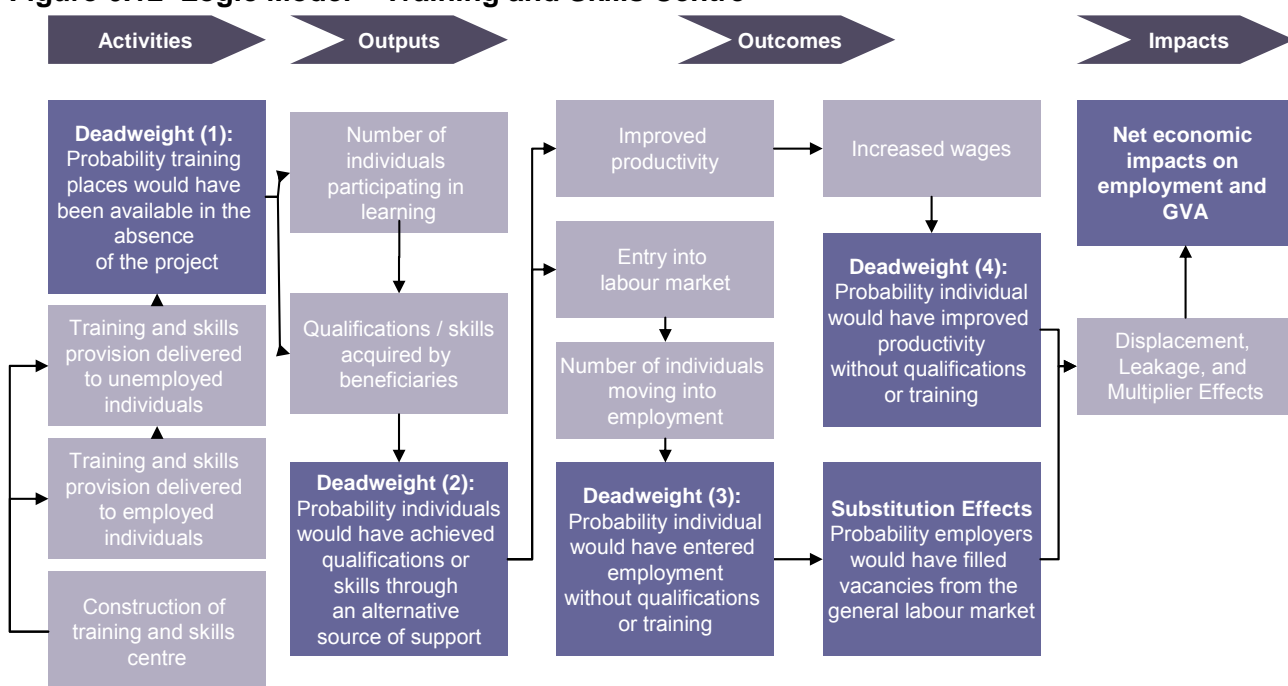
Figure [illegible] Logic Model – Training and Skills Centre

Activities

Outputs

Outcomes

Impacts

Deadweight (1): Probability training places would have been available in the absence of the project

Training and skills provision delivered to unemployed individuals

Training and skills provision delivered to employed individuals

Construction of training and skills centre

Number of individuals participating in learning

Qualifications / skills acquired by beneficiaries

Deadweight (2): Probability individuals would have achieved qualifications or skills through an alternative source of support

Improved productivity

Entry into labour market

Number of individuals moving into employment

Deadweight (3): Probability individual would have entered employment without qualifications or training

Increased wages

Deadweight (4): Probability individual would have improved productivity without qualifications or training

Substitution Effects Probability employers would have filled vacancies from the general labour market

Net economic impacts on employment and GVA

Displacement, Leakage, and Multiplier Effects